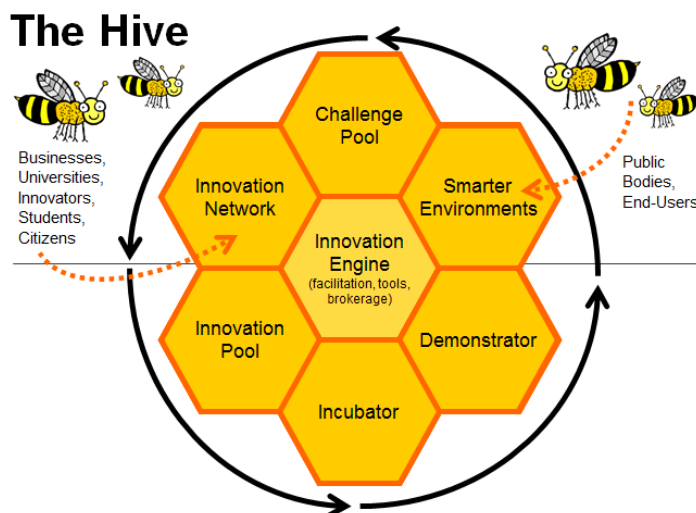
The Hive

Businesses, Universities, Innovators, Students, Citizens

Public Bodies, End-Users

Challenge Pool

Innovation Network

Smarter Environments

Innovation Engine
(facilitation, tools, brokerage)

Innovation Pool

Demonstrator

Incubator